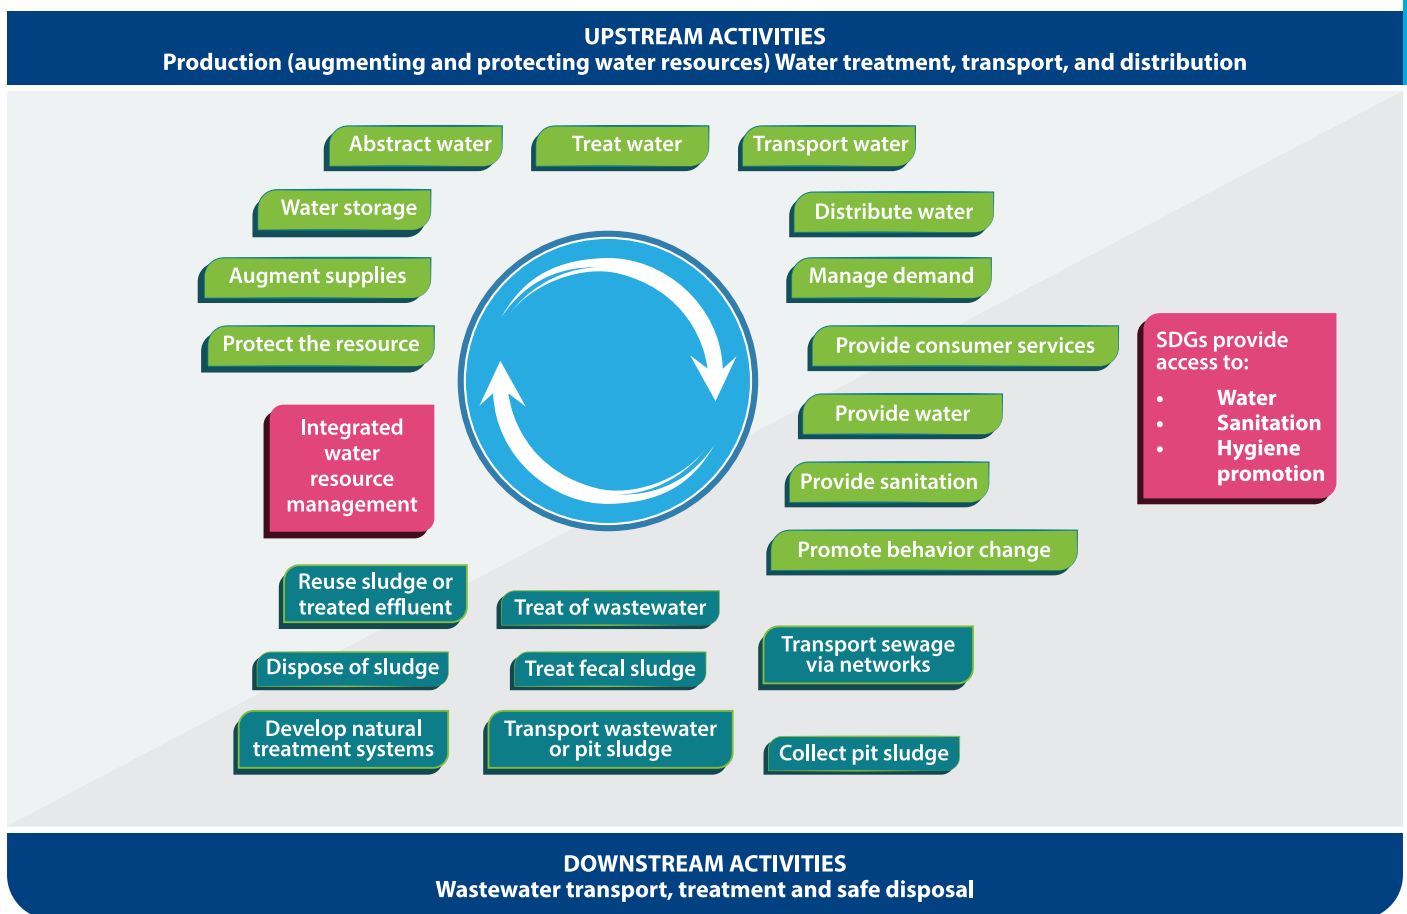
UPSTREAM ACTIVITIES
Production (augmenting and protecting water resources) Water treatment, transport, and distribution

Abstract water

Treat water

Transport water

Water storage

Distribute water

Augment supplies

Manage demand

Protect the resource

Provide consumer services

SDGs provide access to:

- Water
- Sanitation
- Hygiene promotion

Provide water

Integrated water resource management

Provide sanitation

Promote behavior change

Reuse sludge or treated effluent

Treat of wastewater

Transport sewage via networks

Dispose of sludge

Treat fecal sludge

Develop natural treatment systems

Transport wastewater or pit sludge

Collect pit sludge

DOWNSTREAM ACTIVITIES
Wastewater transport, treatment and safe disposal